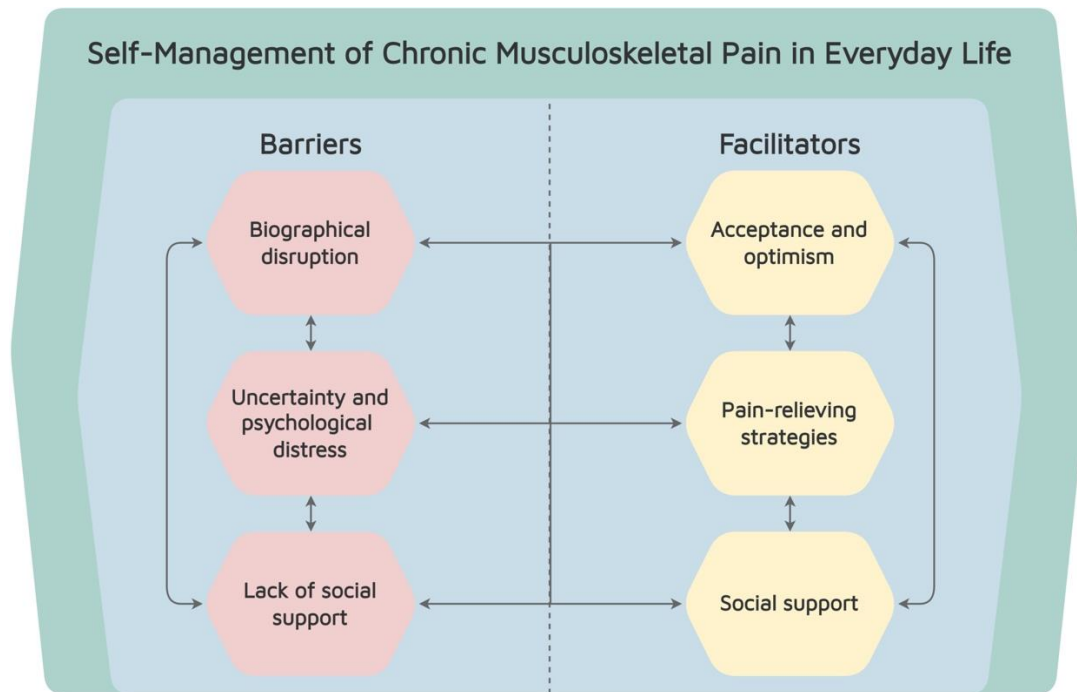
Self-Management of Chronic Musculoskeletal Pain in Everyday Life

Barriers

Biographical disruption

Uncertainty and psychological distress

Lack of social support

Facilitators

Acceptance and optimism

Pain-relieving strategies

Social support